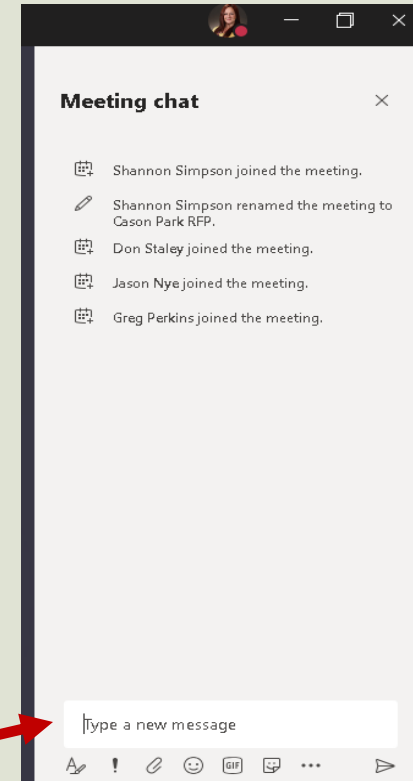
Meeting chat

Shannon Simpson joined the meeting.

Shannon Simpson renamed the meeting to Cason Park RFP.

Don Staley joined the meeting.

Jason Nye joined the meeting.

Greg Perkins joined the meeting.

Type a new message

!

GIF

•••